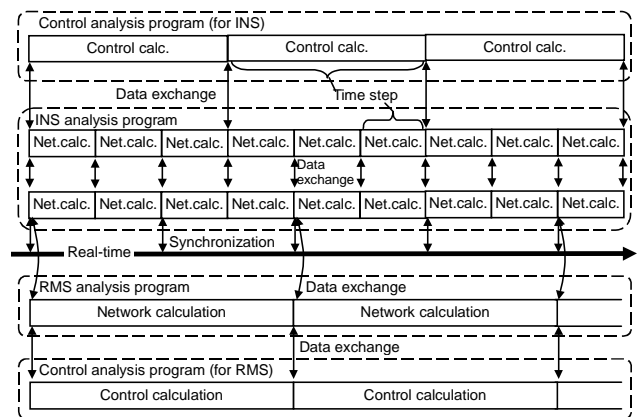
Control analysis program (for INS)

Control calc.

Control calc.

Control calc.

Data exchange

Time step

INS analysis program

| Net.calc. | Net.calc. | Net.calc. | Net.calc. | Net.calc. | Net.calc. | Net.calc. | Net.calc. | Net.calc. |
|---|---|---|---|---|---|---|---|---|

Data exchange

| Net.calc. | Net.calc. | Net.calc. | Net.calc. | Net.calc. | Net.calc. | Net.calc. | Net.calc. | Net.calc. |
|---|---|---|---|---|---|---|---|---|

Real-time

Synchronization

RMS analysis program

Data exchange

Network calculation

Network calculation

Data exchange

Control analysis program (for RMS)

Control calculation

Control calculation